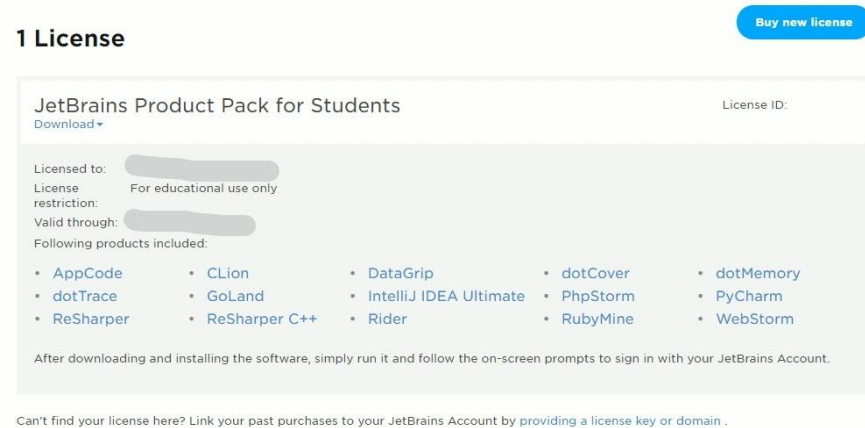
1 License

Buy new license

JetBrains Product Pack for Students
Download

License ID:

Licensed to: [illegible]
License restriction: For educational use only
Valid through: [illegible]
Following products included:

• AppCode
• CLion
• DataGrip
• dotCover
• dotMemory
• dotTrace
• GoLand
• IntelliJ IDEA Ultimate
• PhpStorm
• PyCharm
• ReSharper
• ReSharper C++
• Rider
• RubyMine
• WebStorm

After downloading and installing the software, simply run it and follow the on-screen prompts to sign in with your JetBrains Account.

Can't find your license here? Link your past purchases to your JetBrains Account by providing a license key or domain .